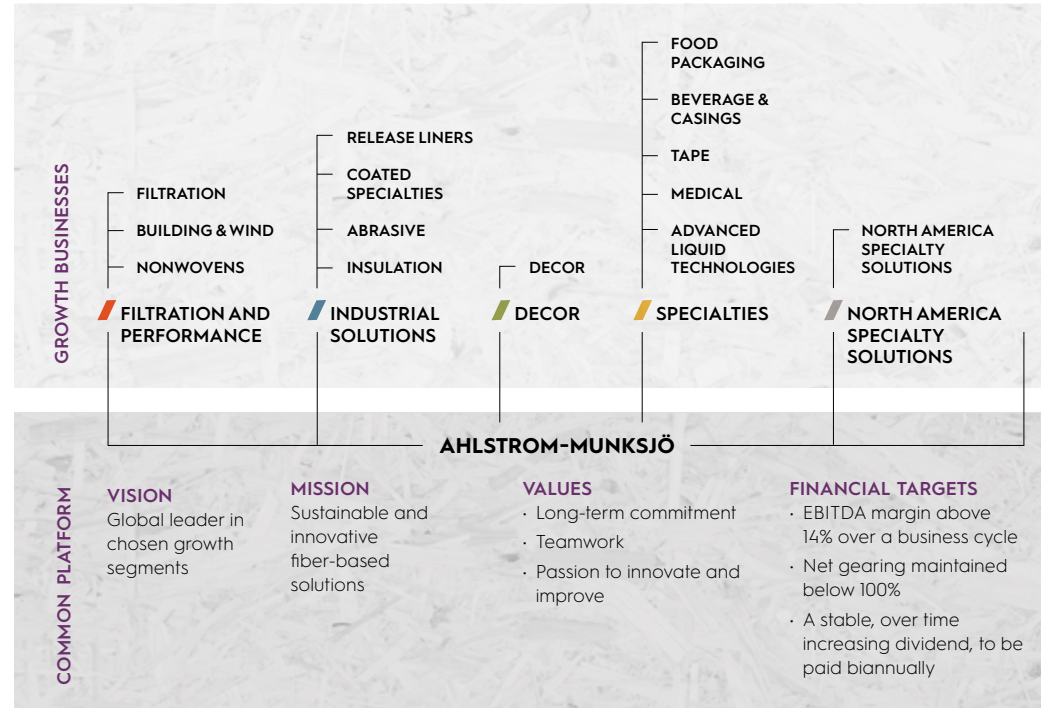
GROWTH BUSINESSES

FILTRATION
BUILDING & WIND
NONWOVENS
FILTRATION AND PERFORMANCE

RELEASE LINERS
COATED SPECIALTIES
ABRASIVE
INSULATION
INDUSTRIAL SOLUTIONS

DECOR
DECOR

FOOD PACKAGING
BEVERAGE & CASINGS
TAPE
MEDICAL
ADVANCED LIQUID TECHNOLOGIES
SPECIALTIES

NORTH AMERICA SPECIALTY SOLUTIONS
NORTH AMERICA SPECIALTY SOLUTIONS

AHLSTROM-MUNKSJÖ

COMMON PLATFORM

VISION
Global leader in chosen growth segments

MISSION
Sustainable and innovative fiber-based solutions

VALUES
· Long-term commitment
· Teamwork
· Passion to innovate and improve

FINANCIAL TARGETS
· EBITDA margin above 14% over a business cycle
· Net gearing maintained below 100%
· A stable, over time increasing dividend, to be paid biannually